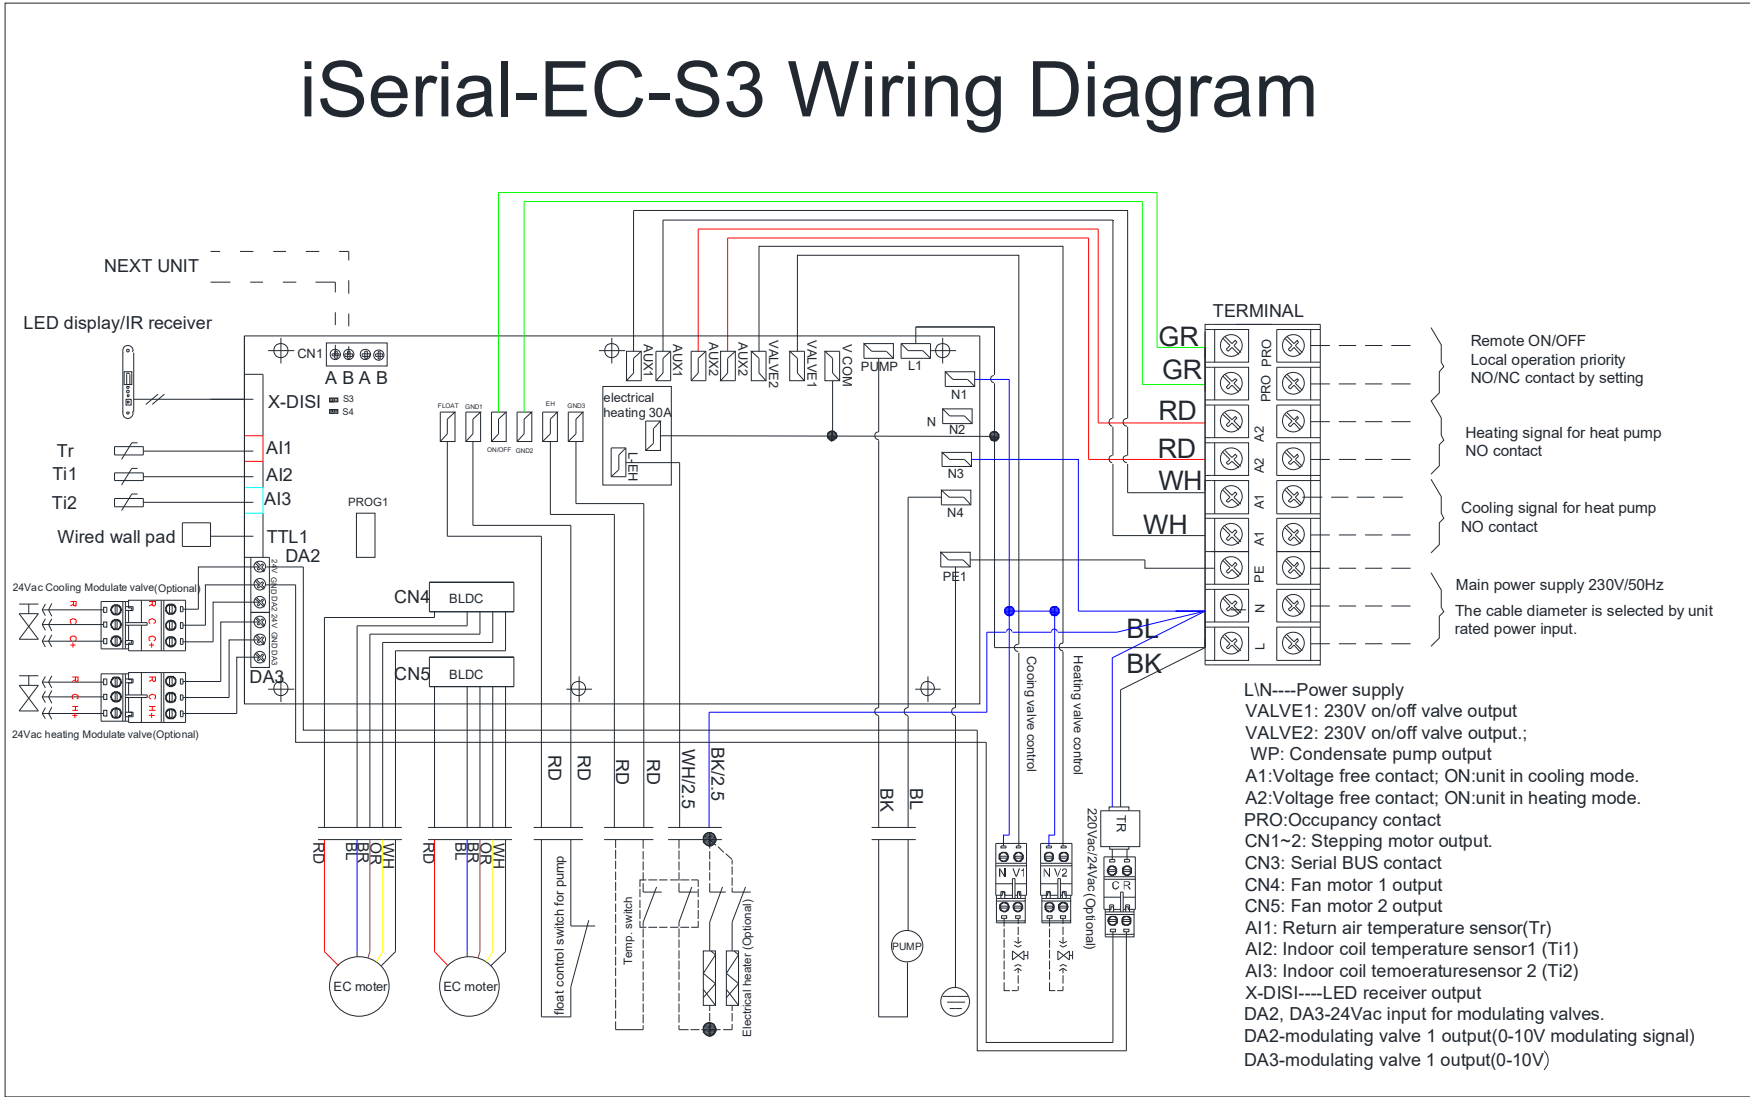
iSerial-EC-S3 Wiring Diagram

NEXT UNIT

LED display/IR receiver

CN1 A B A B

X-DISI S3 S4

Tr AI1
Ti1 AI2
Ti2 AI3

PROG1

Wired wall pad TTL1
DA2

24Vac Cooling Modulate valve(Optional)
R C C+
R C C+

24V GND DA2 24V GND DA3

DA3

R C H+
R C H+

24Vac heating Modulate valve(Optional)

FLOAT GND1 ON/OFF GND2 EH GND3

electrical heating 30A
LEH

AUX1 AUX1 AUX2 AUX2 VALVE2 VALVE1 V COM PUMP L1

N1
N N2
N3
N4
PE1

CN4 BLDC
CN5 BLDC

RD BL BR OR WH
RD BL BR OR WH

EC moter
EC moter

RD RD
float control switch for pump

RD RD
Temp. switch

WH/2.5 BK/2.5
Electrical heater (Optional)

BK BL
PUMP

Cooling valve control
Heating valve control
220Vac/24Vac(Optional)
TR
N V1
N V2
C R

TERMINAL
GR PRO
GR PRO
RD A2
RD A2
WH A1
WH A1
PE
BL N
BK L

Remote ON/OFF
Local operation priority
NO/NC contact by setting

Heating signal for heat pump
NO contact

Cooling signal for heat pump
NO contact

Main power supply 230V/50Hz
The cable diameter is selected by unit rated power input.

L\N----Power supply
VALVE1: 230V on/off valve output
VALVE2: 230V on/off valve output.;
WP: Condensate pump output
A1:Voltage free contact; ON:unit in cooling mode.
A2:Voltage free contact; ON:unit in heating mode.
PRO:Occupancy contact
CN1~2: Stepping motor output.
CN3: Serial BUS contact
CN4: Fan motor 1 output
CN5: Fan motor 2 output
AI1: Return air temperature sensor(Tr)
AI2: Indoor coil temperature sensor1 (Ti1)
AI3: Indoor coil temoeraturesensor 2 (Ti2)
X-DISI----LED receiver output
DA2, DA3-24Vac input for modulating valves.
DA2-modulating valve 1 output(0-10V modulating signal)
DA3-modulating valve 1 output(0-10V)